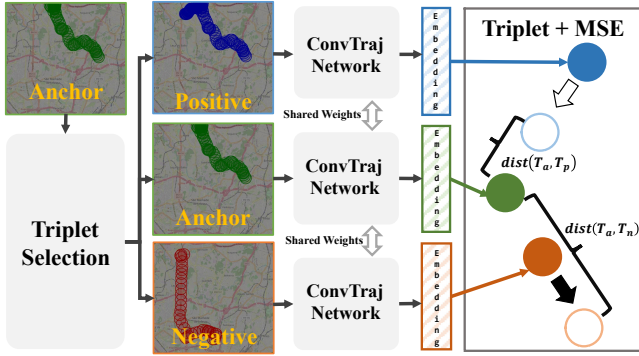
Anchor

Triplet Selection

Positive

Anchor

Negative

ConvTraj Network

Shared Weights

ConvTraj Network

Shared Weights

ConvTraj Network

Embedding

Embedding

Embedding

Triplet + MSE

$dist(T_a, T_p)$

$dist(T_a, T_n)$